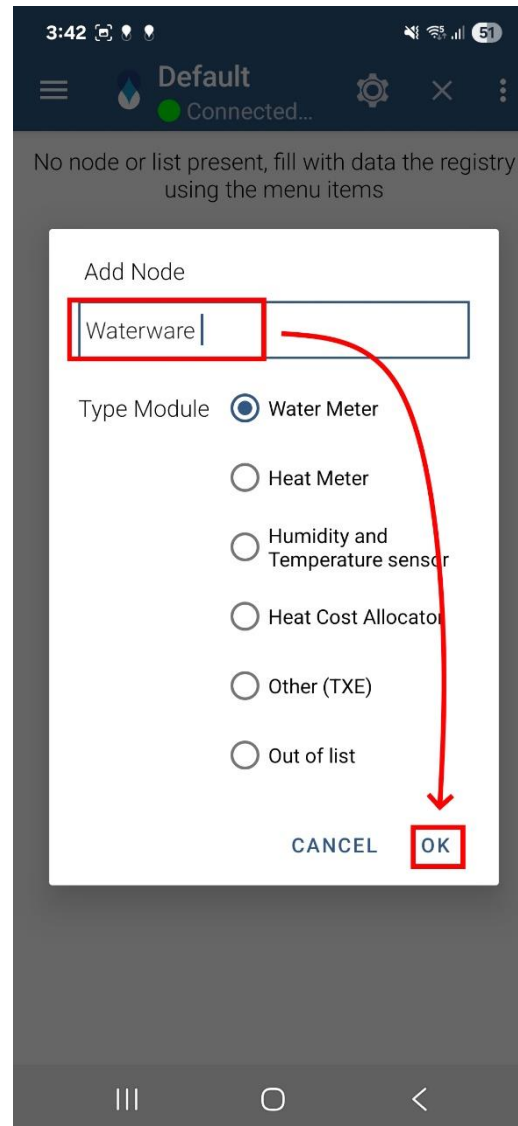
3:42 51

Default
Connected...

No node or list present, fill with data the registry using the menu items

Add Node

Waterware

Type Module
Water Meter
Heat Meter
Humidity and Temperature sensor
Heat Cost Allocator
Other (TXE)
Out of list

CANCEL OK